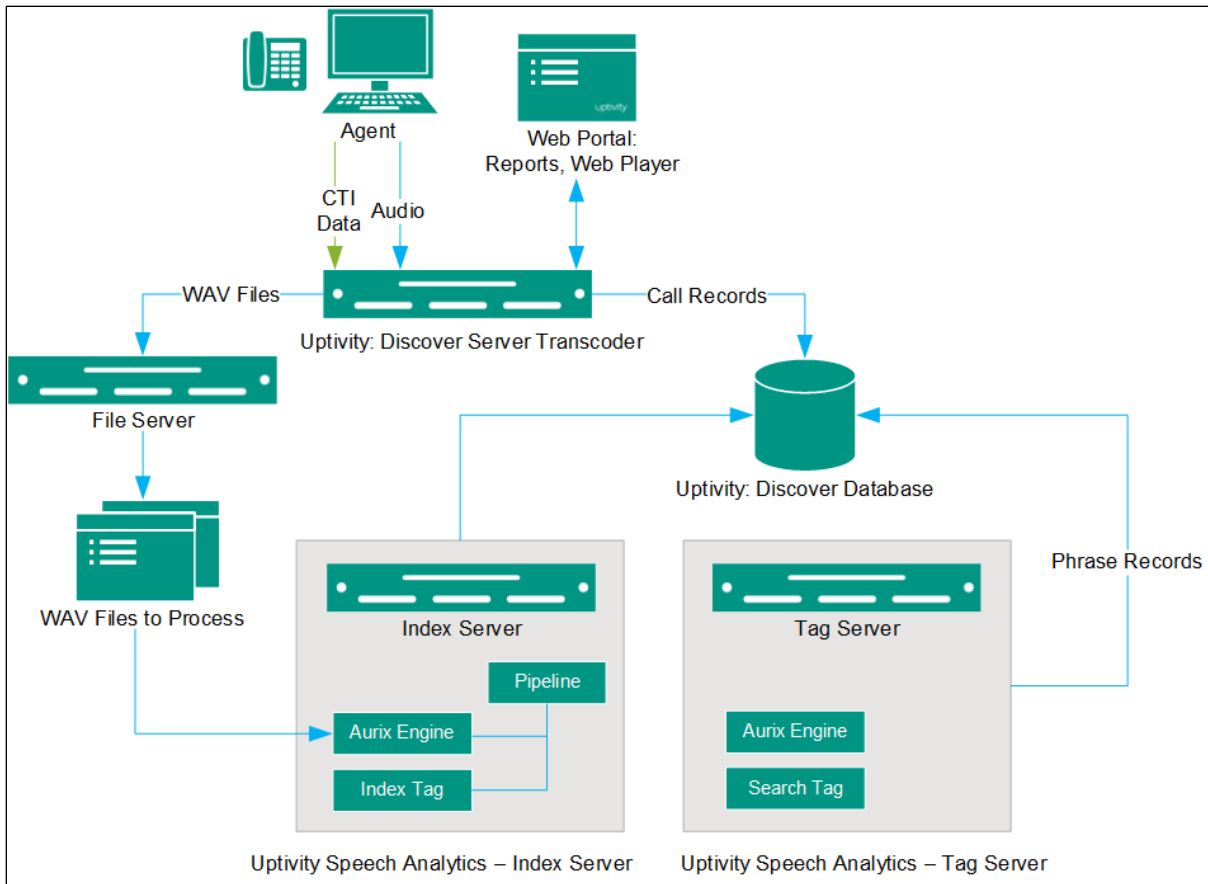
Agent

uptivity

Web Portal:
Reports, Web Player

CTI
Data

Audio

WAV Files

Call Records

Uptivity: Discover Server Transcoder

File Server

Uptivity: Discover Database

WAV Files to Process

Index Server

Pipeline

Aurix Engine

Index Tag

Tag Server

Phrase Records

Aurix Engine

Search Tag

Uptivity Speech Analytics – Index Server

Uptivity Speech Analytics – Tag Server